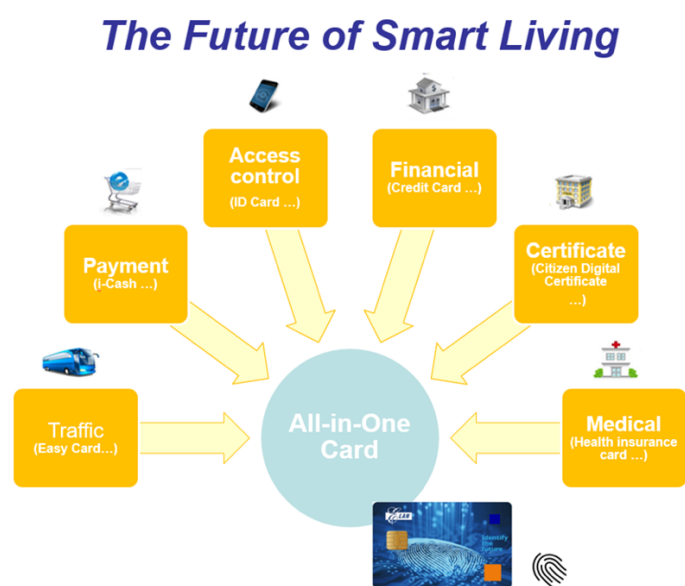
The Future of Smart Living

Access control
(ID Card …)

Financial
(Credit Card …)

Payment
(i-Cash …)

Certificate
(Citizen Digital Certificate …)

Traffic
(Easy Card…)

All-in-One Card

Medical
(Health insurance card …)